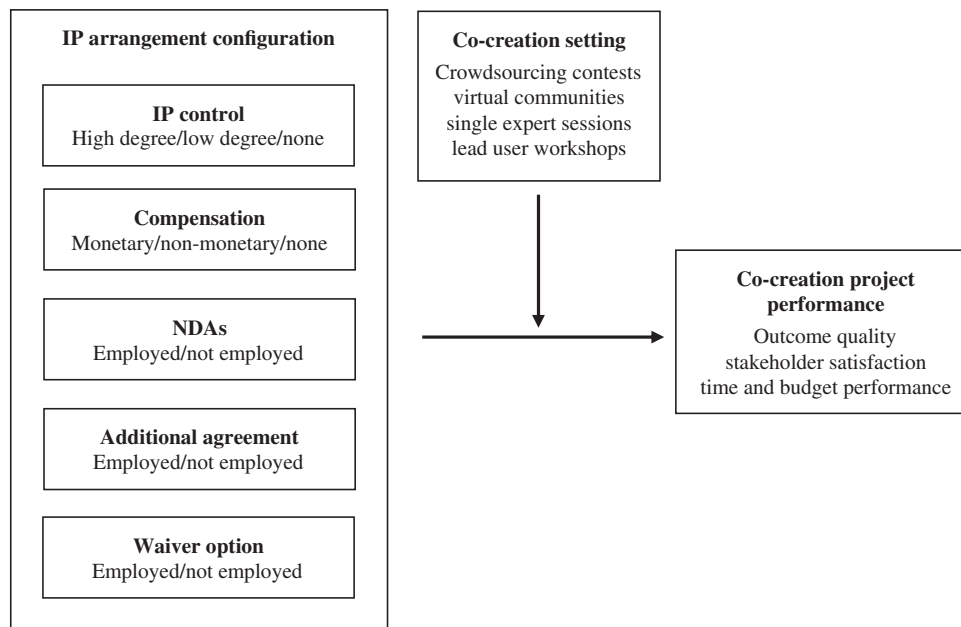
IP arrangement configuration

IP control
High degree/low degree/none

Compensation
Monetary/non-monetary/none

NDAs
Employed/not employed

Additional agreement
Employed/not employed

Waiver option
Employed/not employed

Co-creation setting
Crowdsourcing contests
virtual communities
single expert sessions
lead user workshops

Co-creation project performance
Outcome quality
stakeholder satisfaction
time and budget performance